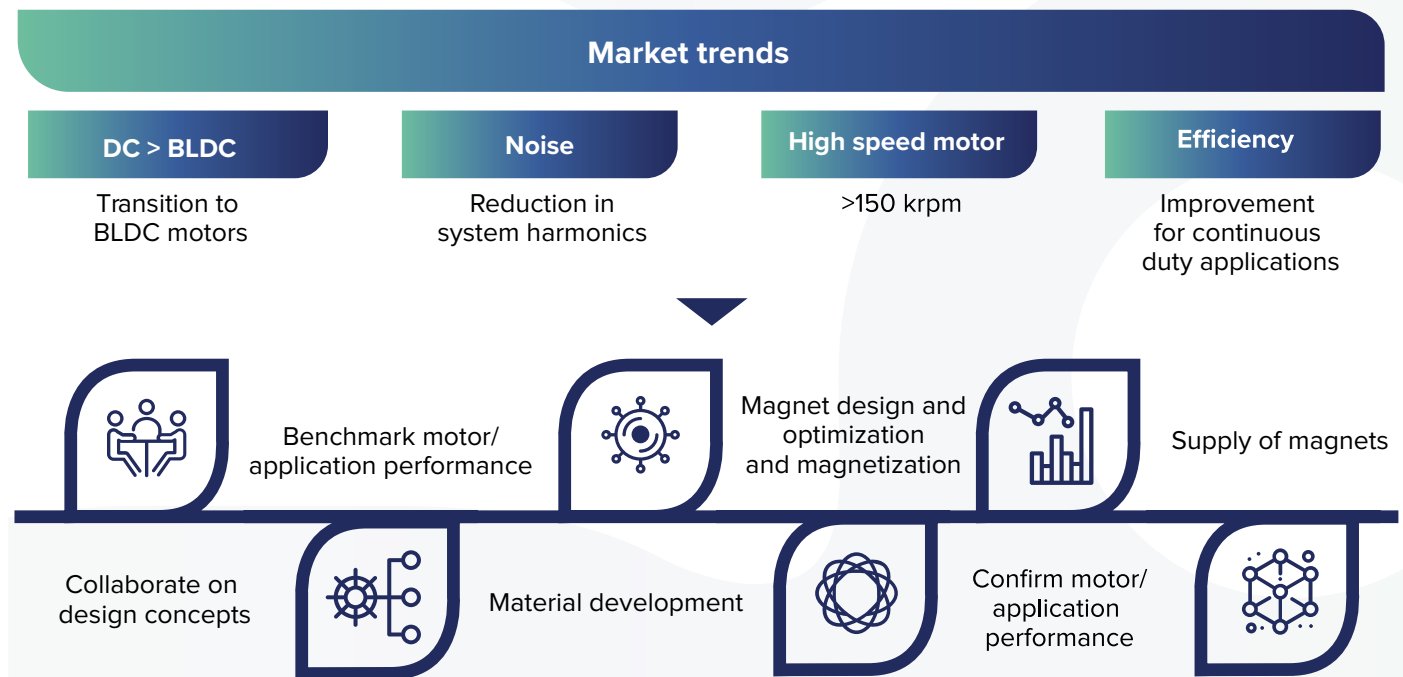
Market trends

DC > BLDC

Transition to BLDC motors

Noise

Reduction in system harmonics

High speed motor

>150 krpm

Efficiency

Improvement for continuous duty applications

Benchmark motor/ application performance

Magnet design and optimization and magnetization

Supply of magnets

Collaborate on design concepts

Material development

Confirm motor/ application performance